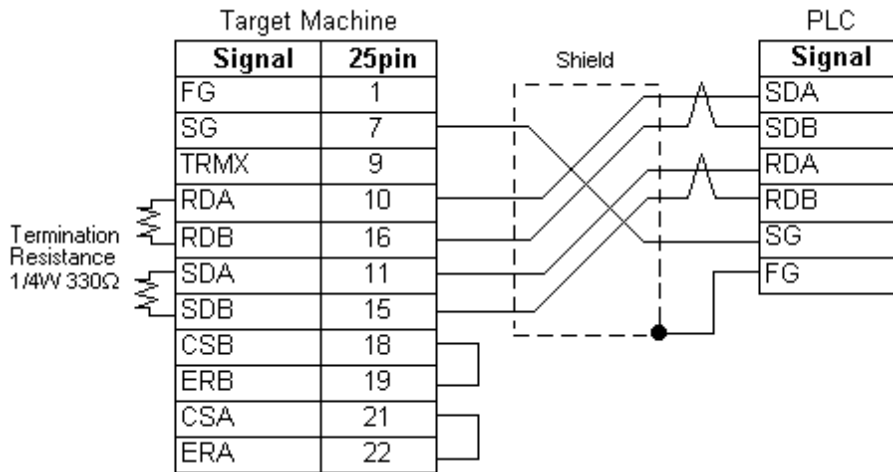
Target Machine

| Signal | 25pin |
|---|---|
| FG | 1 |
| SG | 7 |
| TRMX | 9 |
| RDA | 10 |
| RDB | 16 |
| SDA | 11 |
| SDB | 15 |
| CSB | 18 |
| ERB | 19 |
| CSA | 21 |
| ERA | 22 |

Termination Resistance 1/4W 330Ω

Shield

PLC

| Signal |
|---|
| SDA |
| SDB |
| RDA |
| RDB |
| SG |
| FG |